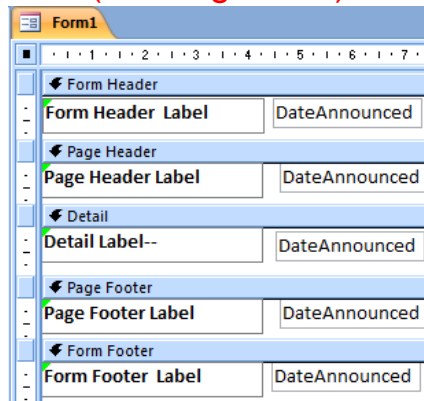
Form1

1 2 3 4 5 6 7

Form Header

Form Header Label

DateAnnounced

Page Header

Page Header Label

DateAnnounced

Detail

Detail Label--

DateAnnounced

Page Footer

Page Footer Label

DateAnnounced

Form Footer

Form Footer Label

DateAnnounced